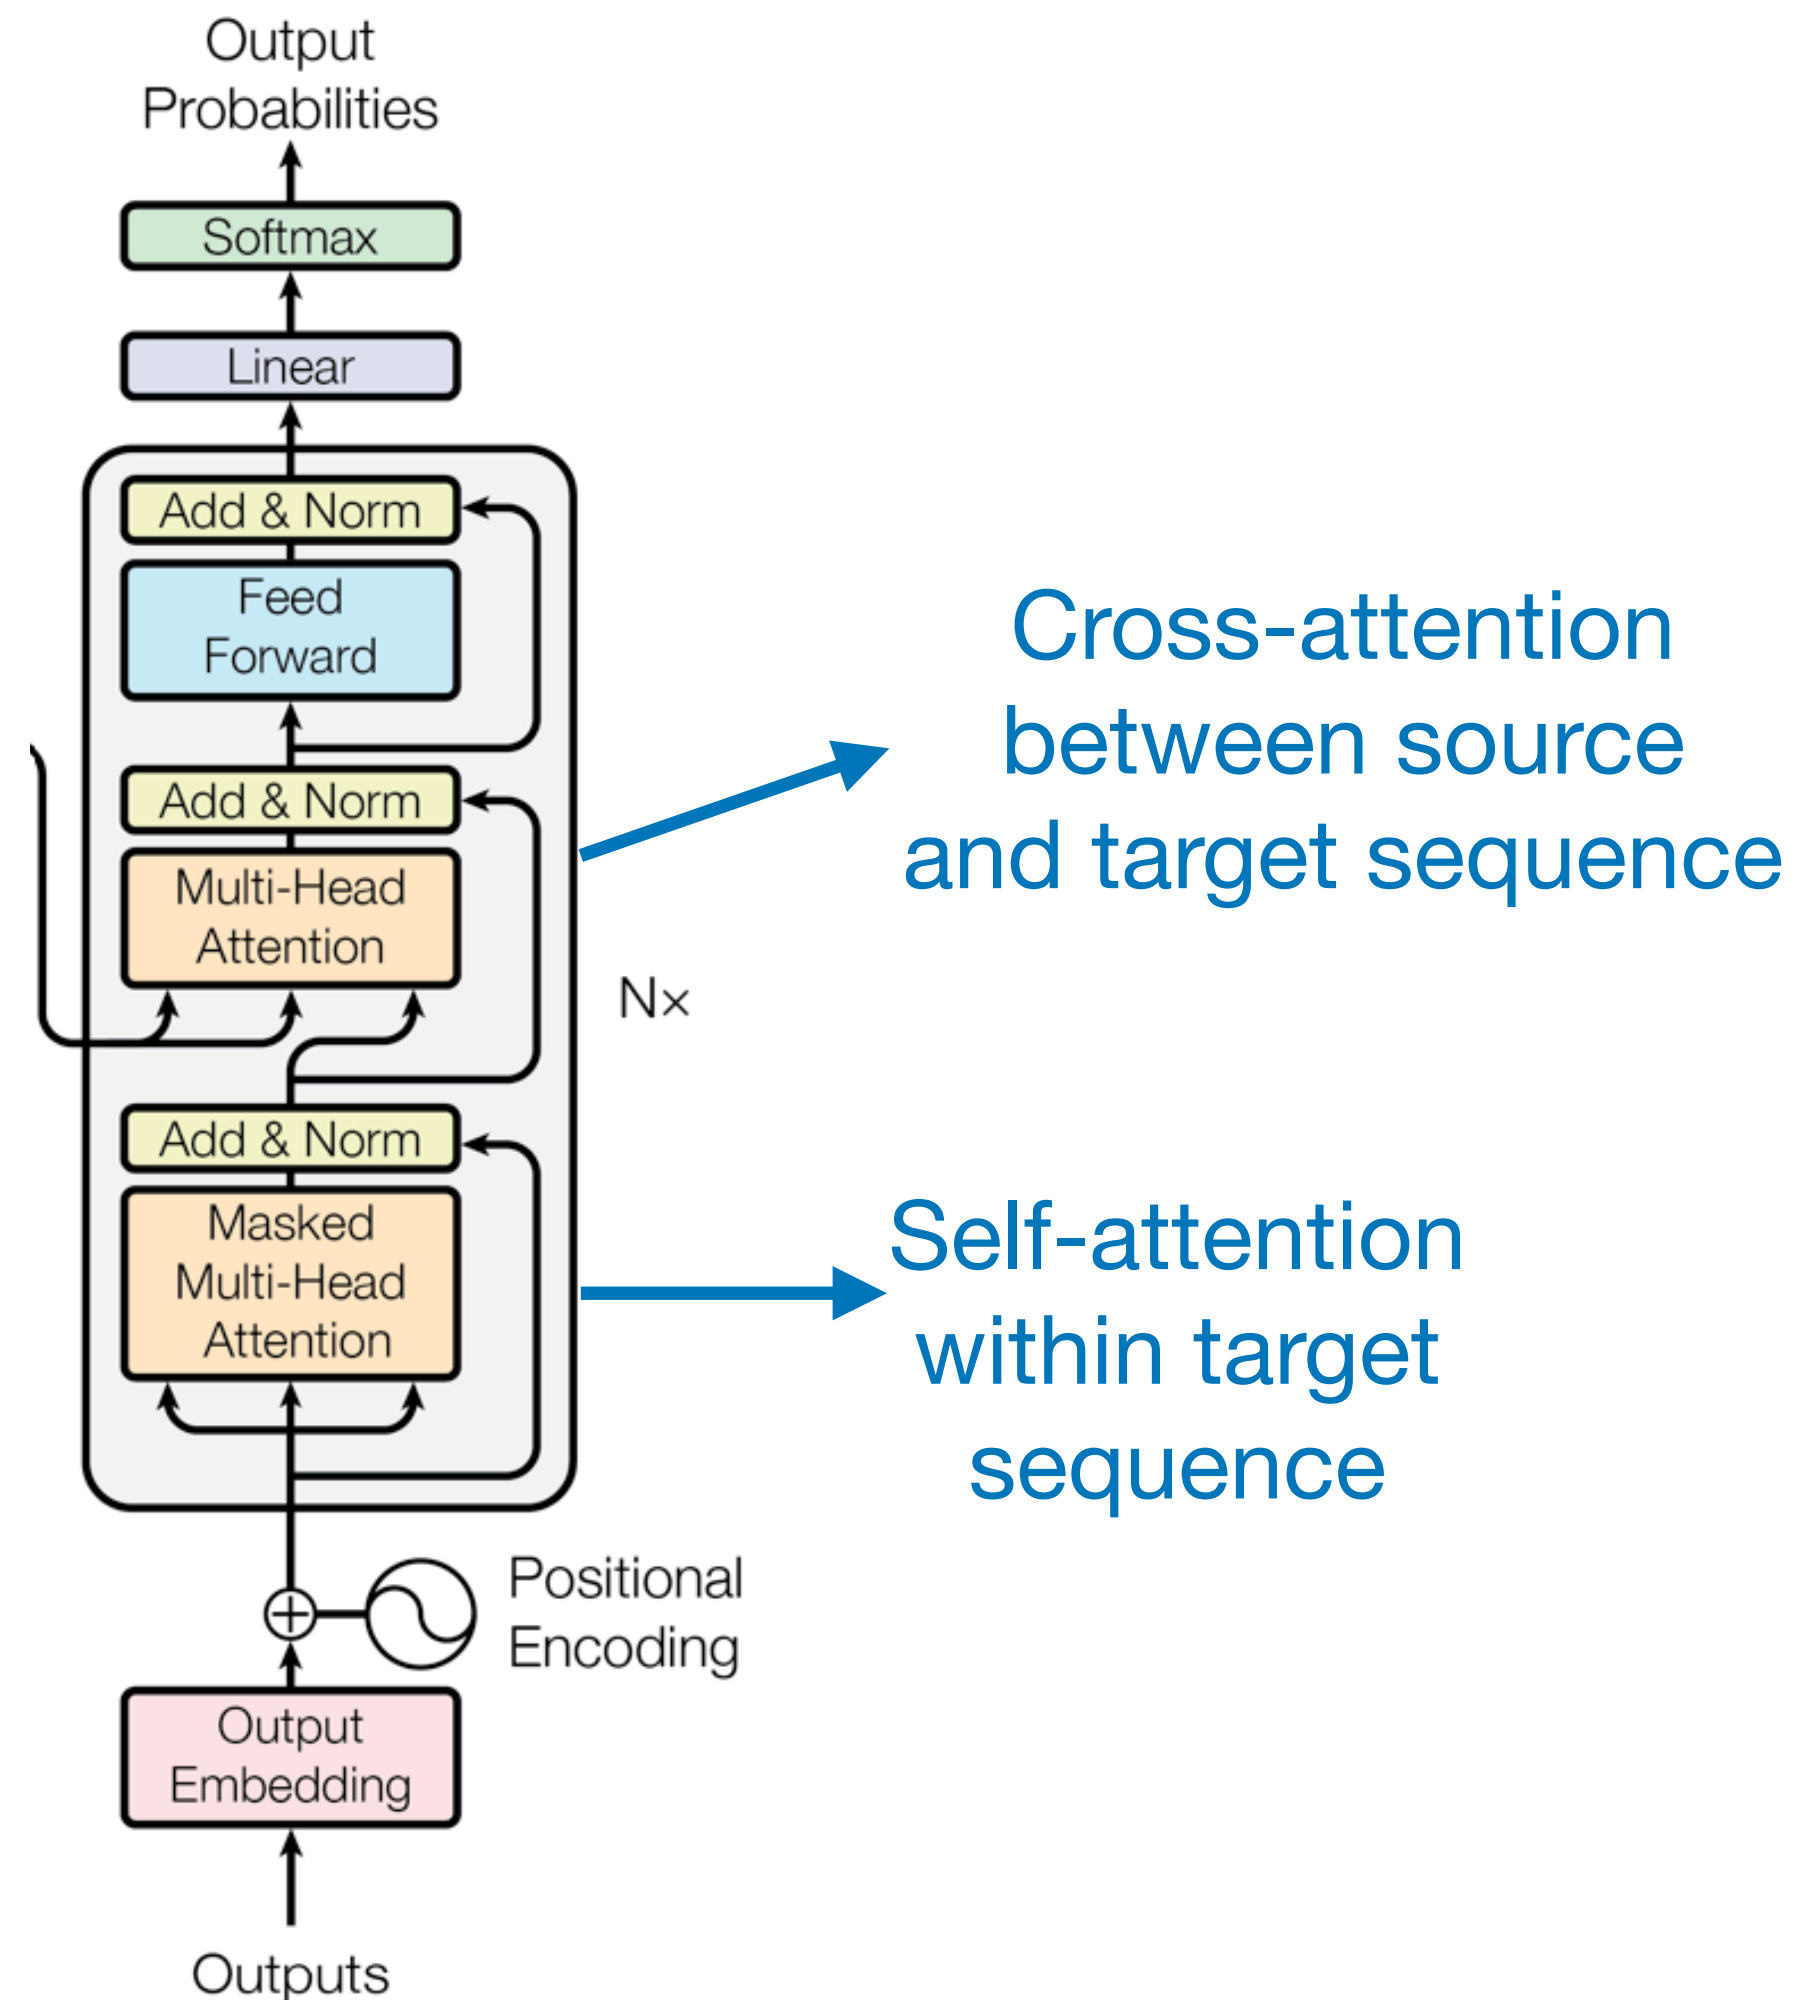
Output Probabilities

Softmax

Linear

Add & Norm

Feed Forward

Add & Norm

Multi-Head Attention

Nx

Add & Norm

Masked Multi-Head Attention

Positional Encoding

Output Embedding

Outputs

Cross-attention between source and target sequence

Self-attention within target sequence